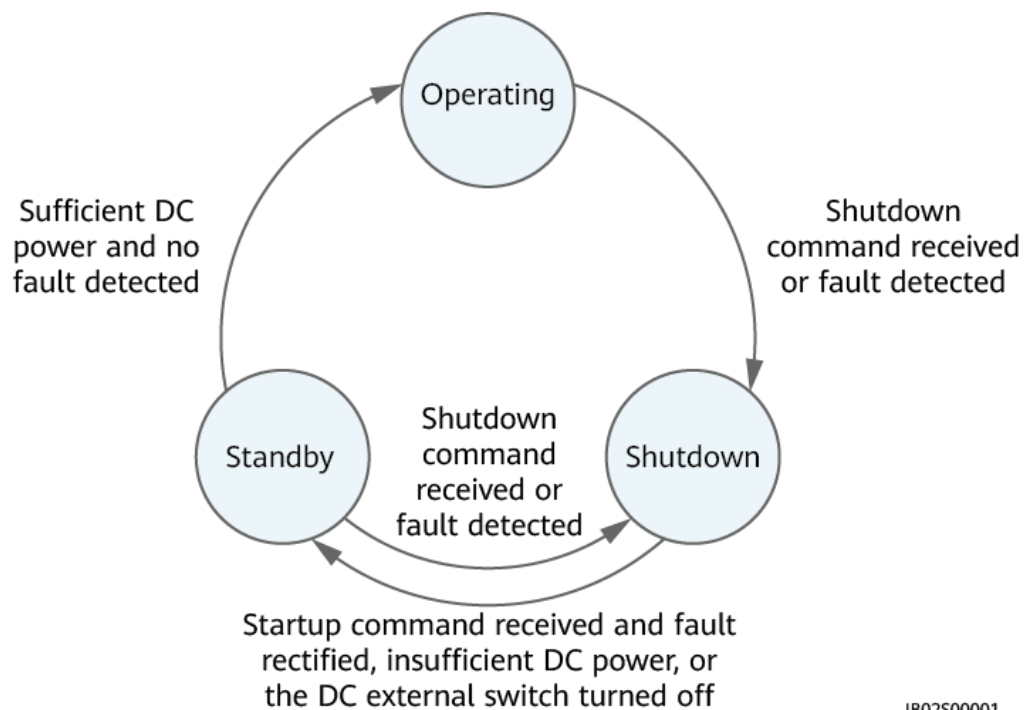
Operating

Sufficient DC power and no fault detected

Shutdown command received or fault detected

Standby

Shutdown command received or fault detected

Shutdown

Startup command received and fault rectified, insufficient DC power, or the DC external switch turned off

IB02S00001